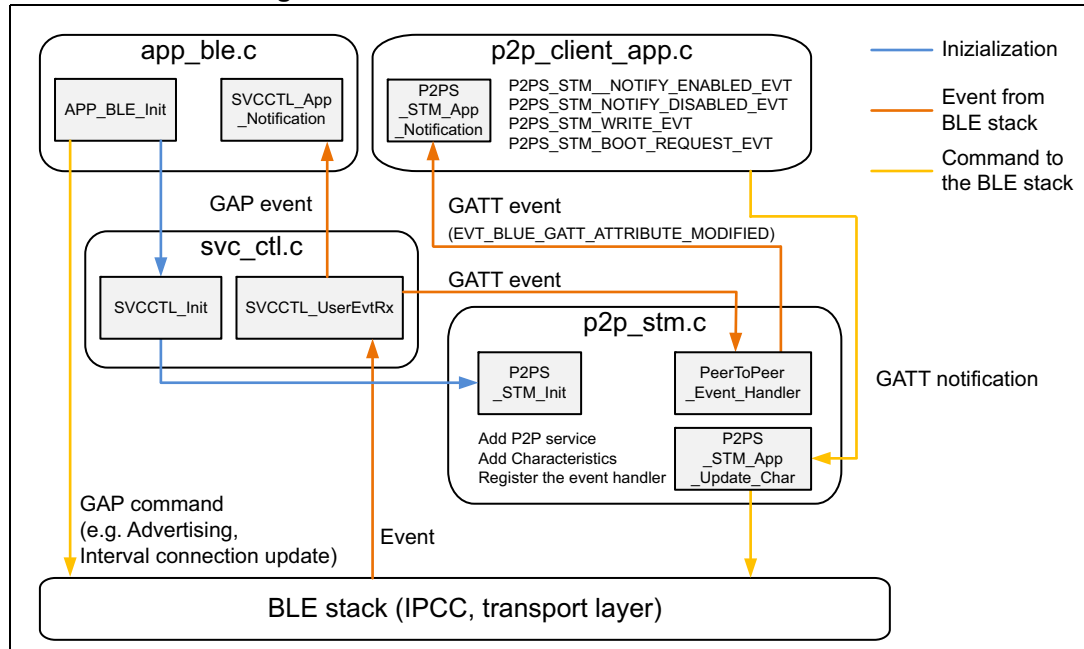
app_ble.c

APP_BLE_Init

SVCCTL_App_Notification

p2p_client_app.c

P2PS_STM_App_Notification

P2PS_STM__NOTIFY_ENABLED_EVT
P2PS_STM_NOTIFY_DISABLED_EVT
P2PS_STM_WRITE_EVT
P2PS_STM_BOOT_REQUEST_EVT

Inizialization

Event from BLE stack

Command to the BLE stack

GAP event

GATT event
(EVT_BLUE_GATT_ATTRIBUTE_MODIFIED)

svc_ctl.c

SVCCTL_Init

SVCCTL_UserEvtRx

GATT event

p2p_stm.c

P2PS_STM_Init

PeerToPeer_Event_Handler

GATT notification

Add P2P service
Add Characteristics
Register the event handler

P2PS_STM_App_Update_Char

GAP command
(e.g. Advertising,
Interval connection update)

Event

BLE stack (IPCC, transport layer)